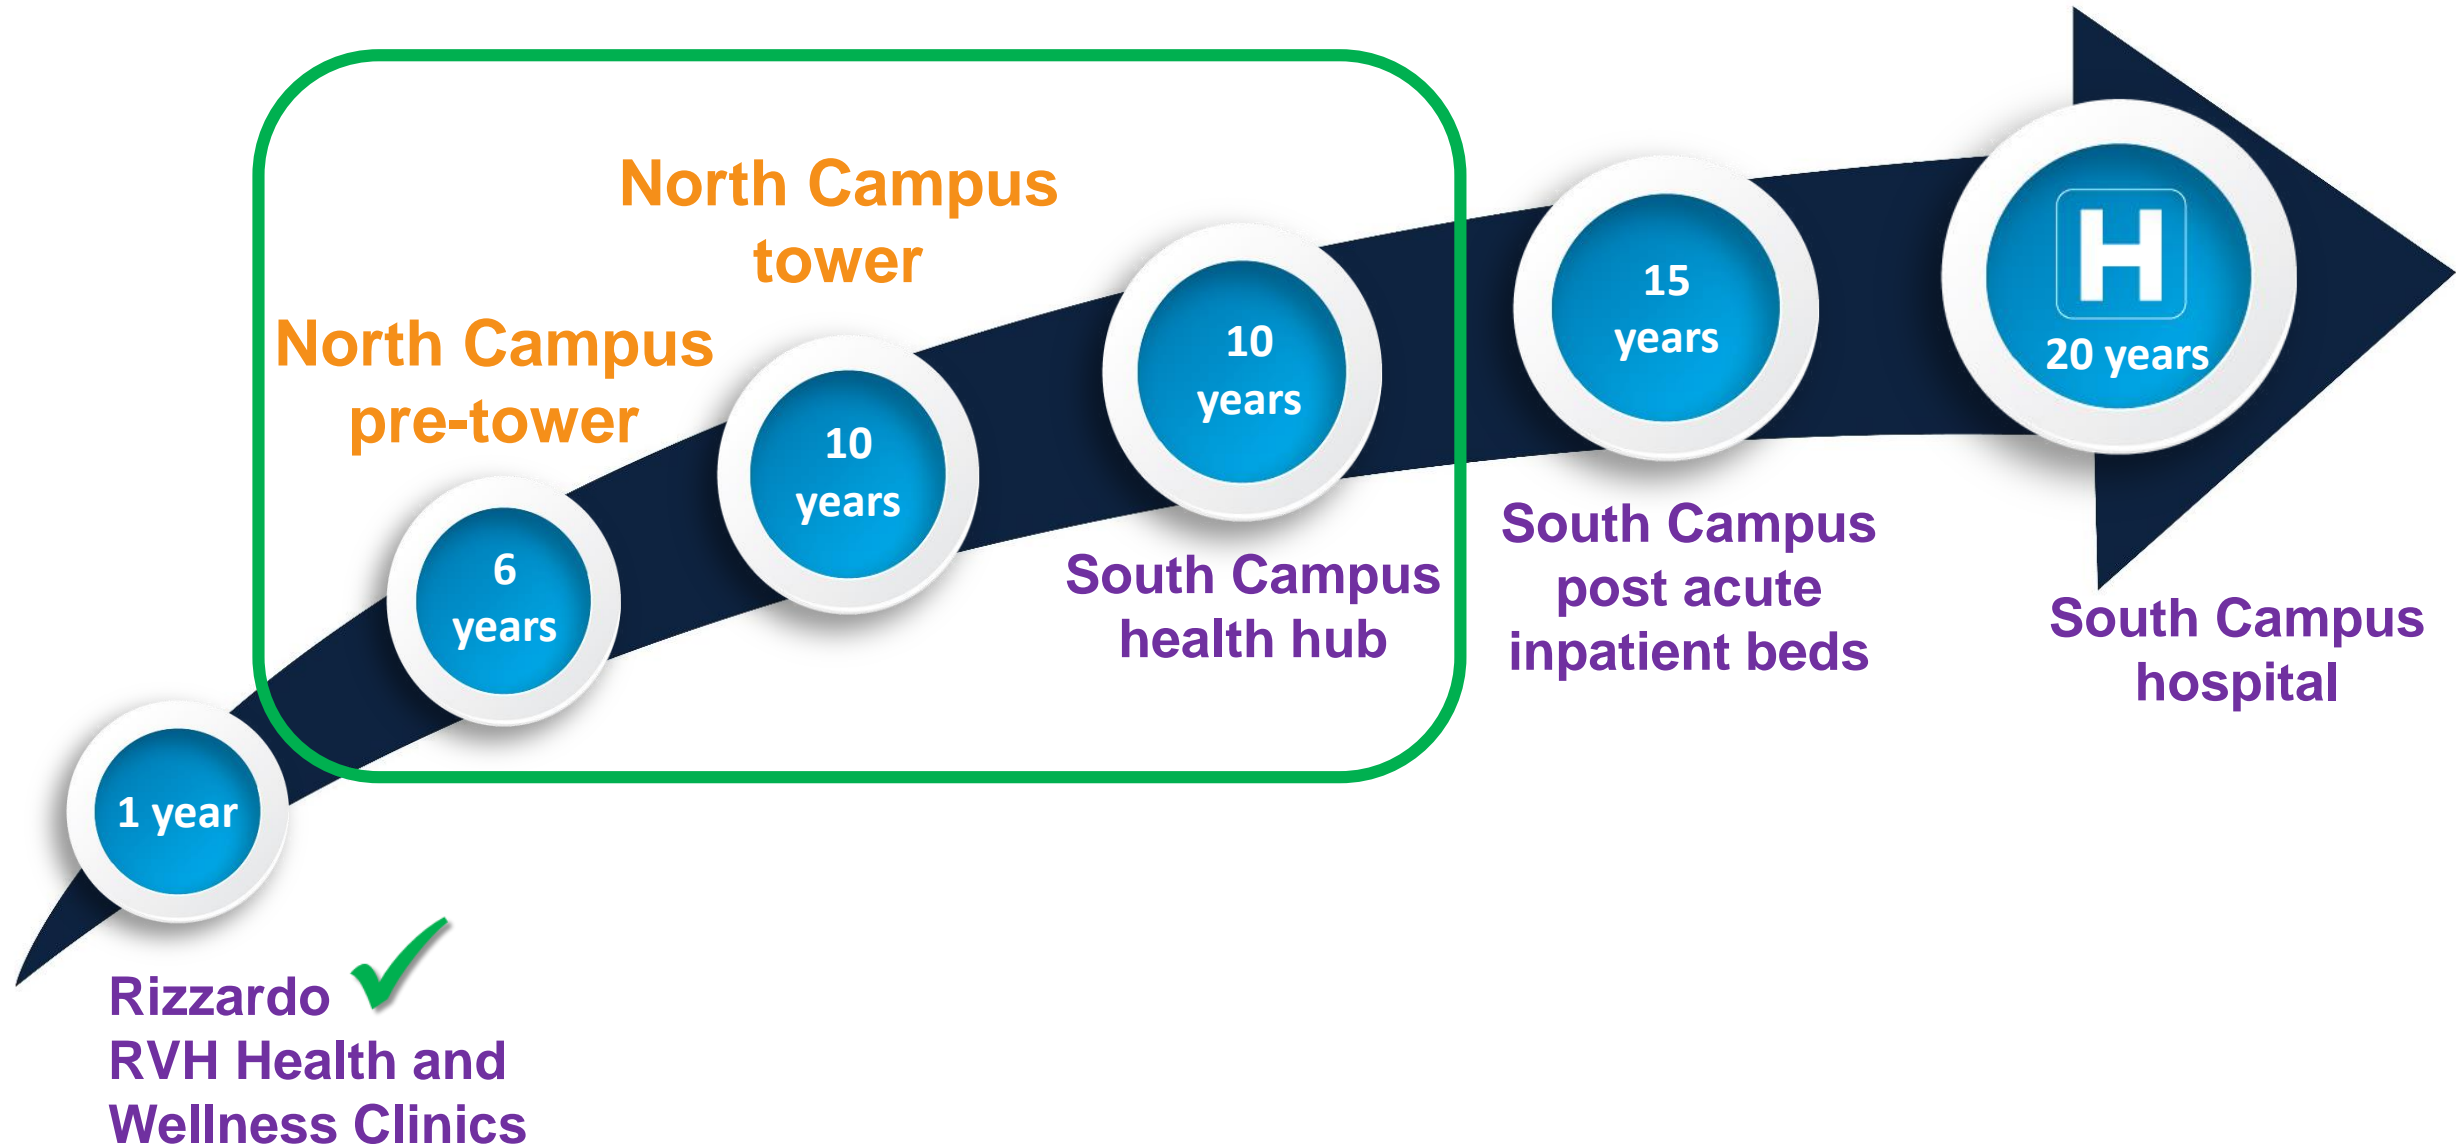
1 year

Rizzardo
RVH Health and
Wellness Clinics

6 years

North Campus pre-tower

10 years

North Campus tower

10 years

South Campus health hub

15 years

South Campus post acute inpatient beds

H

20 years

South Campus hospital